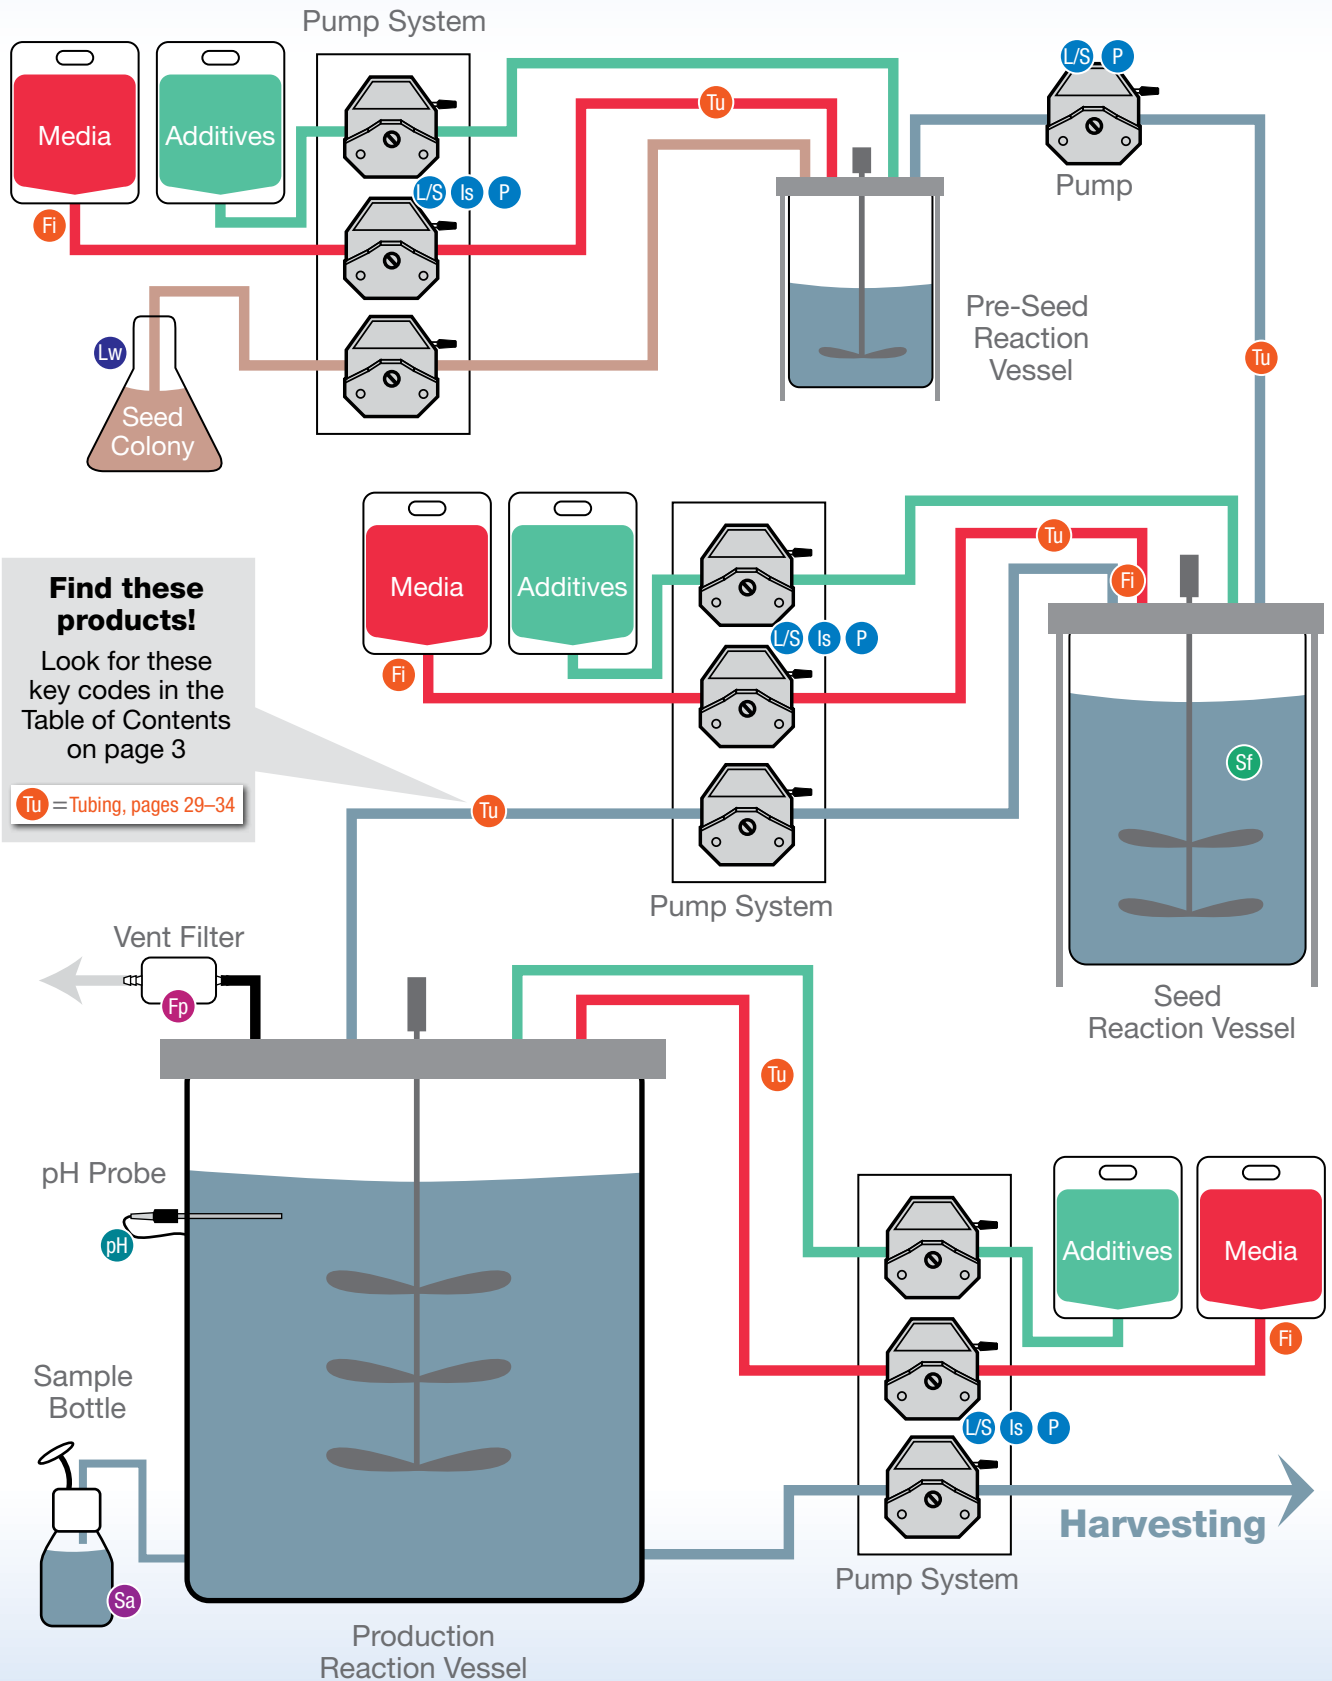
Pump System

Media

Additives

Tu

L/S

P

Pump

Fi

L/S

Is

P

Lw

Seed Colony

Pre-Seed Reaction Vessel

Tu

Media

Additives

Tu

Fi

L/S

Is

P

Fi

Find these products!

Look for these key codes in the Table of Contents on page 3

Tu =Tubing, pages 29–34

Tu

Sf

Pump System

Vent Filter

Fp

Seed Reaction Vessel

Tu

pH Probe

pH

Additives

Media

Fi

Sample Bottle

L/S

Is

P

Harvesting

Sa

Pump System

Production Reaction Vessel